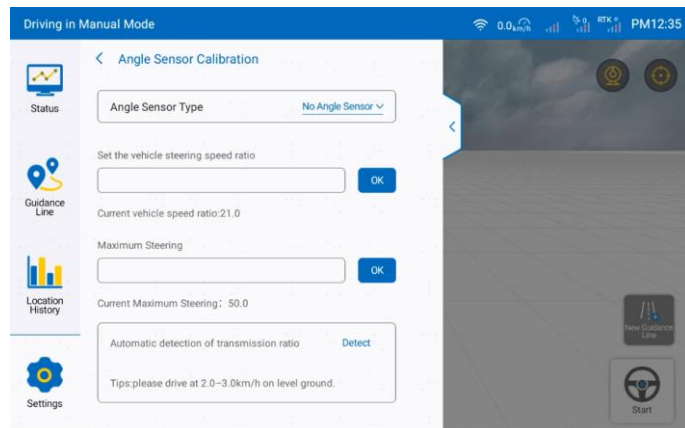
Driving in Manual Mode

0.0 km/h

RTK

PM12:35

Status

Guidance Line

Location History

Settings

< Angle Sensor Calibration

Angle Sensor Type

No Angle Sensor

Set the vehicle steering speed ratio

OK

Current vehicle speed ratio:21.0

Maximum Steering

OK

Current Maximum Steering: 50.0

Automatic detection of transmission ratio

Detect

Tips:please drive at 2.0–3.0km/h on level ground.

New Guidance Line

Start